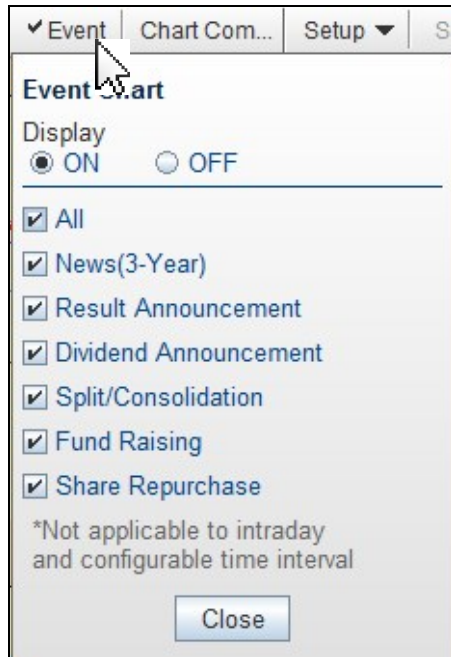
✔Event | Chart Com... | Setup ▾ | S

Event Chart

Display
ON OFF

All
News(3-Year)
Result Announcement
Dividend Announcement
Split/Consolidation
Fund Raising
Share Repurchase

*Not applicable to intraday and configurable time interval

Close